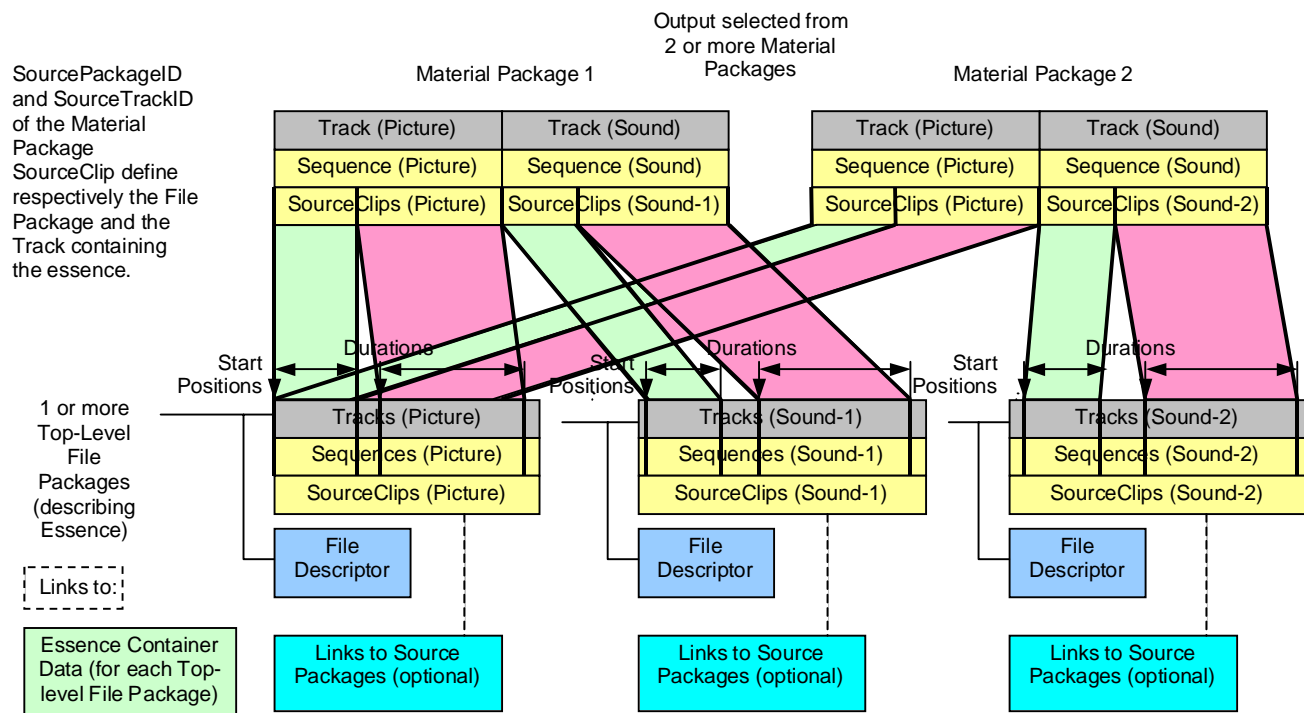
Output selected from 2 or more Material Packages

SourcePackageID and SourceTrackID of the Material Package SourceClip define respectively the File Package and the Track containing the essence.

Material Package 1

Material Package 2

Track (Picture)

Track (Sound)

Track (Picture)

Track (Sound)

Sequence (Picture)

Sequence (Sound)

Sequence (Picture)

Sequence (Sound)

SourceClips (Picture)

SourceClips (Sound-1)

SourceClips (Picture)

SourceClips (Sound-2)

Start Positions

Durations

Start Positions

Durations

Start Positions

Durations

1 or more Top-Level File Packages (describing Essence)

Tracks (Picture)

Sequences (Picture)

SourceClips (Picture)

Tracks (Sound-1)

Sequences (Sound-1)

SourceClips (Sound-1)

Tracks (Sound-2)

Sequences (Sound-2)

SourceClips (Sound-2)

File Descriptor

File Descriptor

File Descriptor

Links to:

Essence Container Data (for each Top-level File Package)

Links to Source Packages (optional)

Links to Source Packages (optional)

Links to Source Packages (optional)